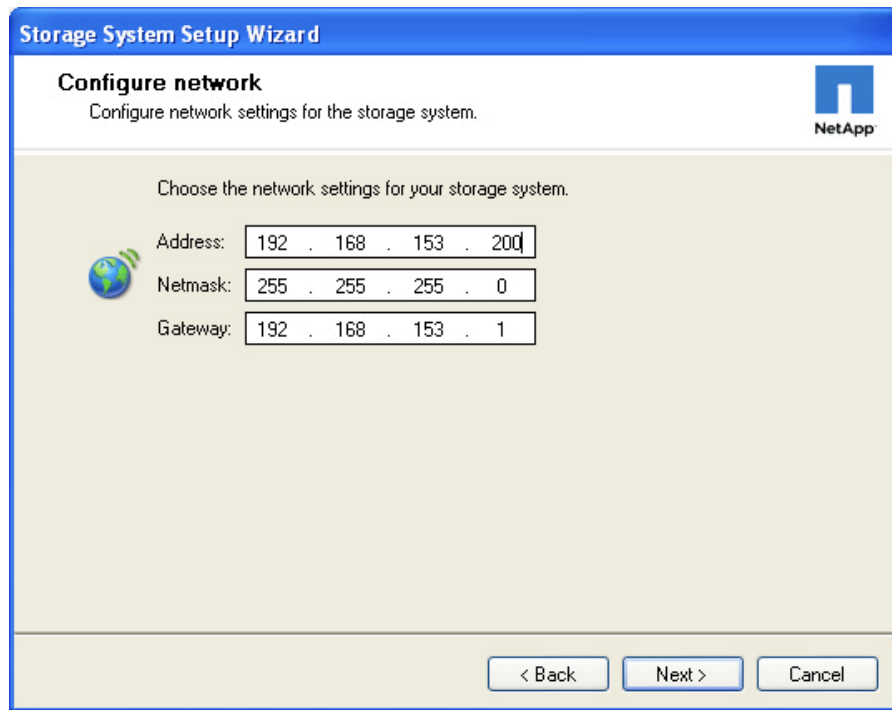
Storage System Setup Wizard

Configure network
Configure network settings for the storage system.

NetApp

Choose the network settings for your storage system.

Address: 192 . 168 . 153 . 200
Netmask: 255 . 255 . 255 . 0
Gateway: 192 . 168 . 153 . 1

< Back Next > Cancel